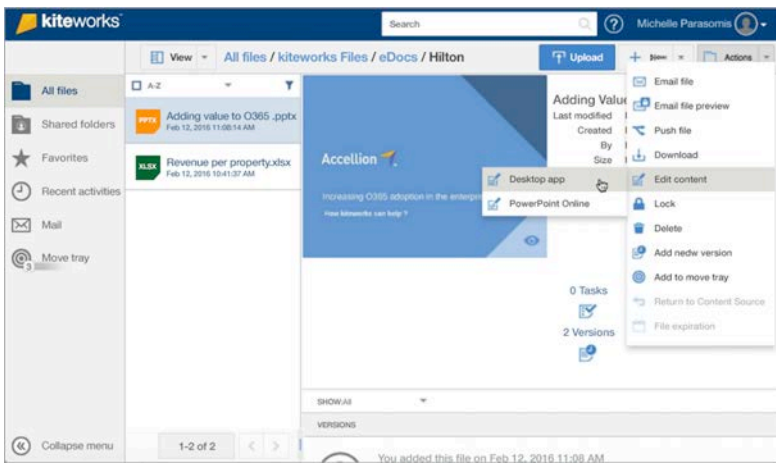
kiteworks

Search

Michelle Parasomis

View

All files / kiteworks Files / eDocs / Hilton

Upload

New

Actions

All files

Shared folders

Favorites

Recent activities

Mail

Move tray

3

Collapse menu

A-Z

PPTX Adding value to O365 .pptx
Feb 12, 2016 11:08:14 AM

XLSX Revenue per property.xlsx
Feb 12, 2016 10:41:37 AM

1-2 of 2

Accellion

Increasing O365 adoption in the enterpr

How kiteworks can help ?

Adding Valu
Last modified
Created
By
Size

Desktop app

PowerPoint Online

0 Tasks

2 Versions

SHOW ALL

VERSIONS

You added this file on Feb 12, 2016 11:08 AM

Email file

Email file preview

Push file

Download

Edit content

Lock

Delete

Add nedw version

Add to move tray

Return to Content Source

File expiration